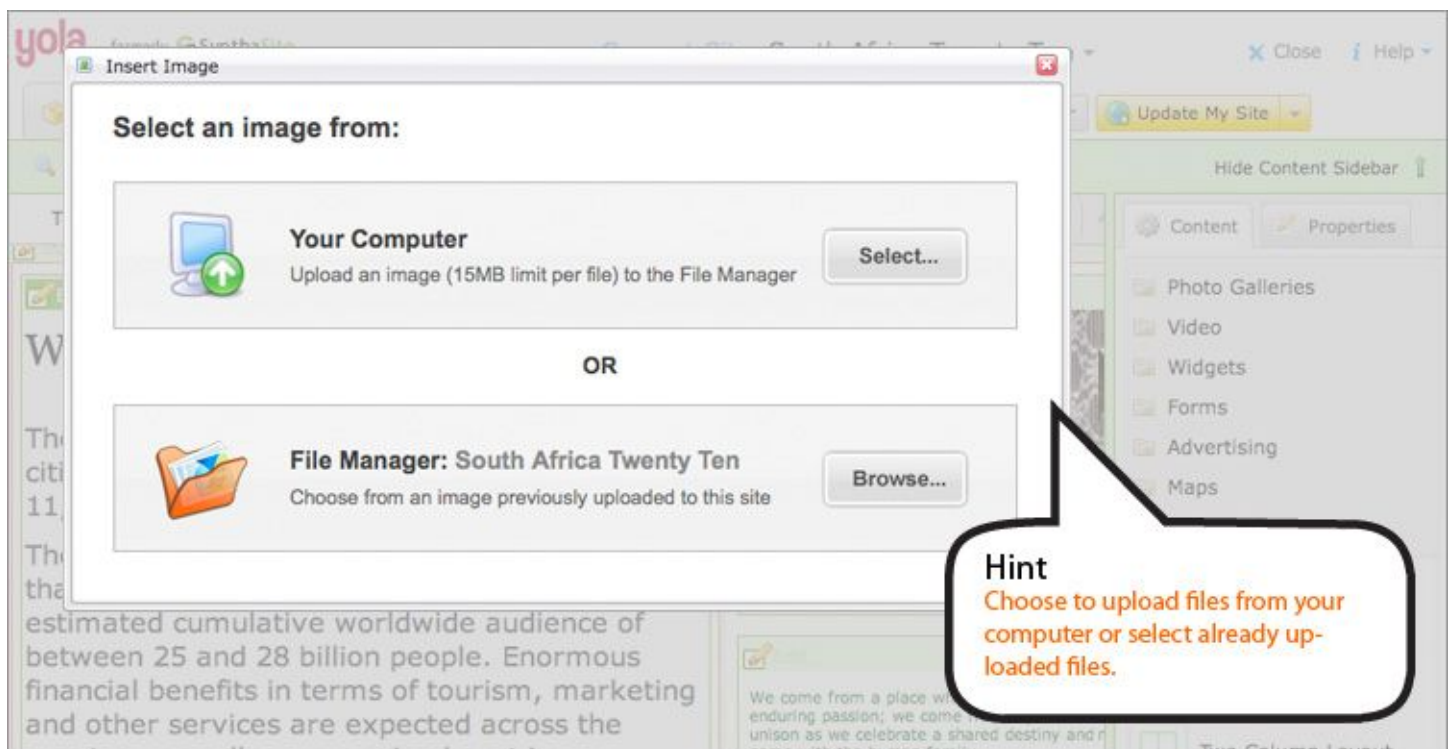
yola formerly SynthaSite

South Africa Twenty Ten

Close Help

Update My Site

Hide Content Sidebar

Insert Image

Select an image from:

Your Computer
Upload an image (15MB limit per file) to the File Manager

Select...

OR

File Manager: South Africa Twenty Ten
Choose from an image previously uploaded to this site

Browse...

Content Properties

Photo Galleries
Video
Widgets
Forms
Advertising
Maps

W

Th citi 11,

Th tha estimated cumulative worldwide audience of between 25 and 28 billion people. Enormous financial benefits in terms of tourism, marketing and other services are expected across the

We come from a place w enduring passion; we come unison as we celebrate a shared destiny and r

Hint
Choose to upload files from your computer or select already uploaded files.